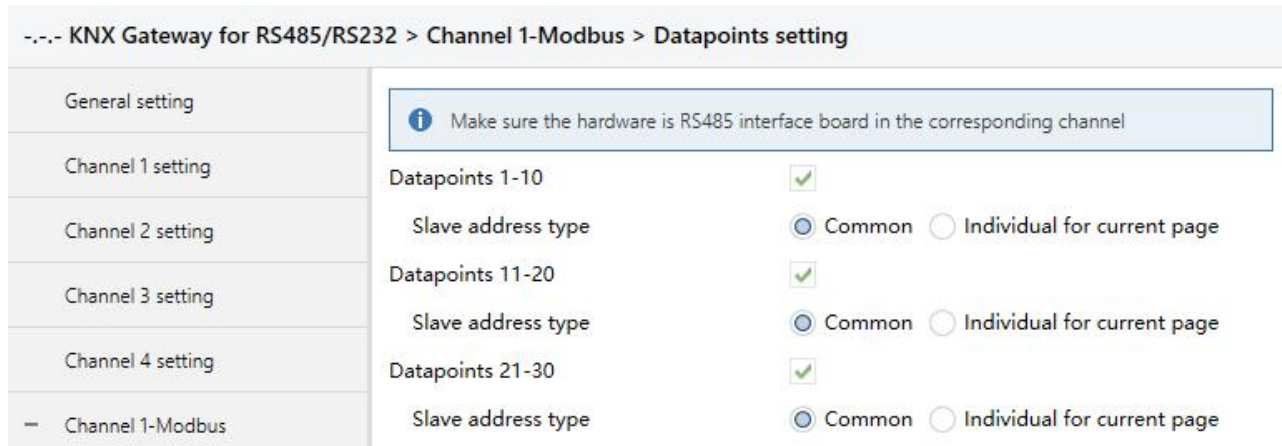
-.-.- KNX Gateway for RS485/RS232 > Channel 1-Modbus > Datapoints setting

General setting

Channel 1 setting

Channel 2 setting

Channel 3 setting

Channel 4 setting

— Channel 1-Modbus

Make sure the hardware is RS485 interface board in the corresponding channel

Datapoints 1-10

Slave address type Common Individual for current page

Datapoints 11-20

Slave address type Common Individual for current page

Datapoints 21-30

Slave address type Common Individual for current page